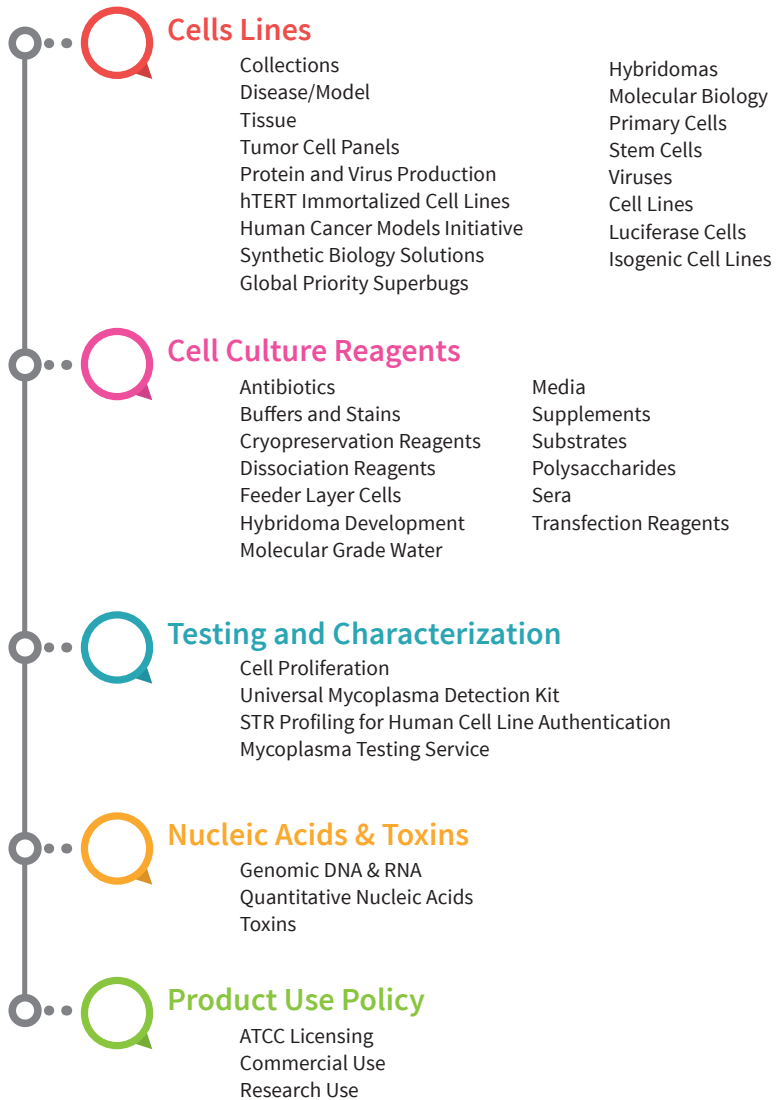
Cells Lines

Collections
Disease/Model
Tissue
Tumor Cell Panels
Protein and Virus Production
hTERT Immortalized Cell Lines
Human Cancer Models Initiative
Synthetic Biology Solutions
Global Priority Superbugs

Hybridomas
Molecular Biology
Primary Cells
Stem Cells
Viruses
Cell Lines
Luciferase Cells
Isogenic Cell Lines

Cell Culture Reagents

Antibiotics
Buffers and Stains
Cryopreservation Reagents
Dissociation Reagents
Feeder Layer Cells
Hybridoma Development
Molecular Grade Water

Media
Supplements
Substrates
Polysaccharides
Sera
Transfection Reagents

Testing and Characterization

Cell Proliferation
Universal Mycoplasma Detection Kit
STR Profiling for Human Cell Line Authentication
Mycoplasma Testing Service

Nucleic Acids & Toxins

Genomic DNA & RNA
Quantitative Nucleic Acids
Toxins

Product Use Policy

ATCC Licensing
Commercial Use
Research Use